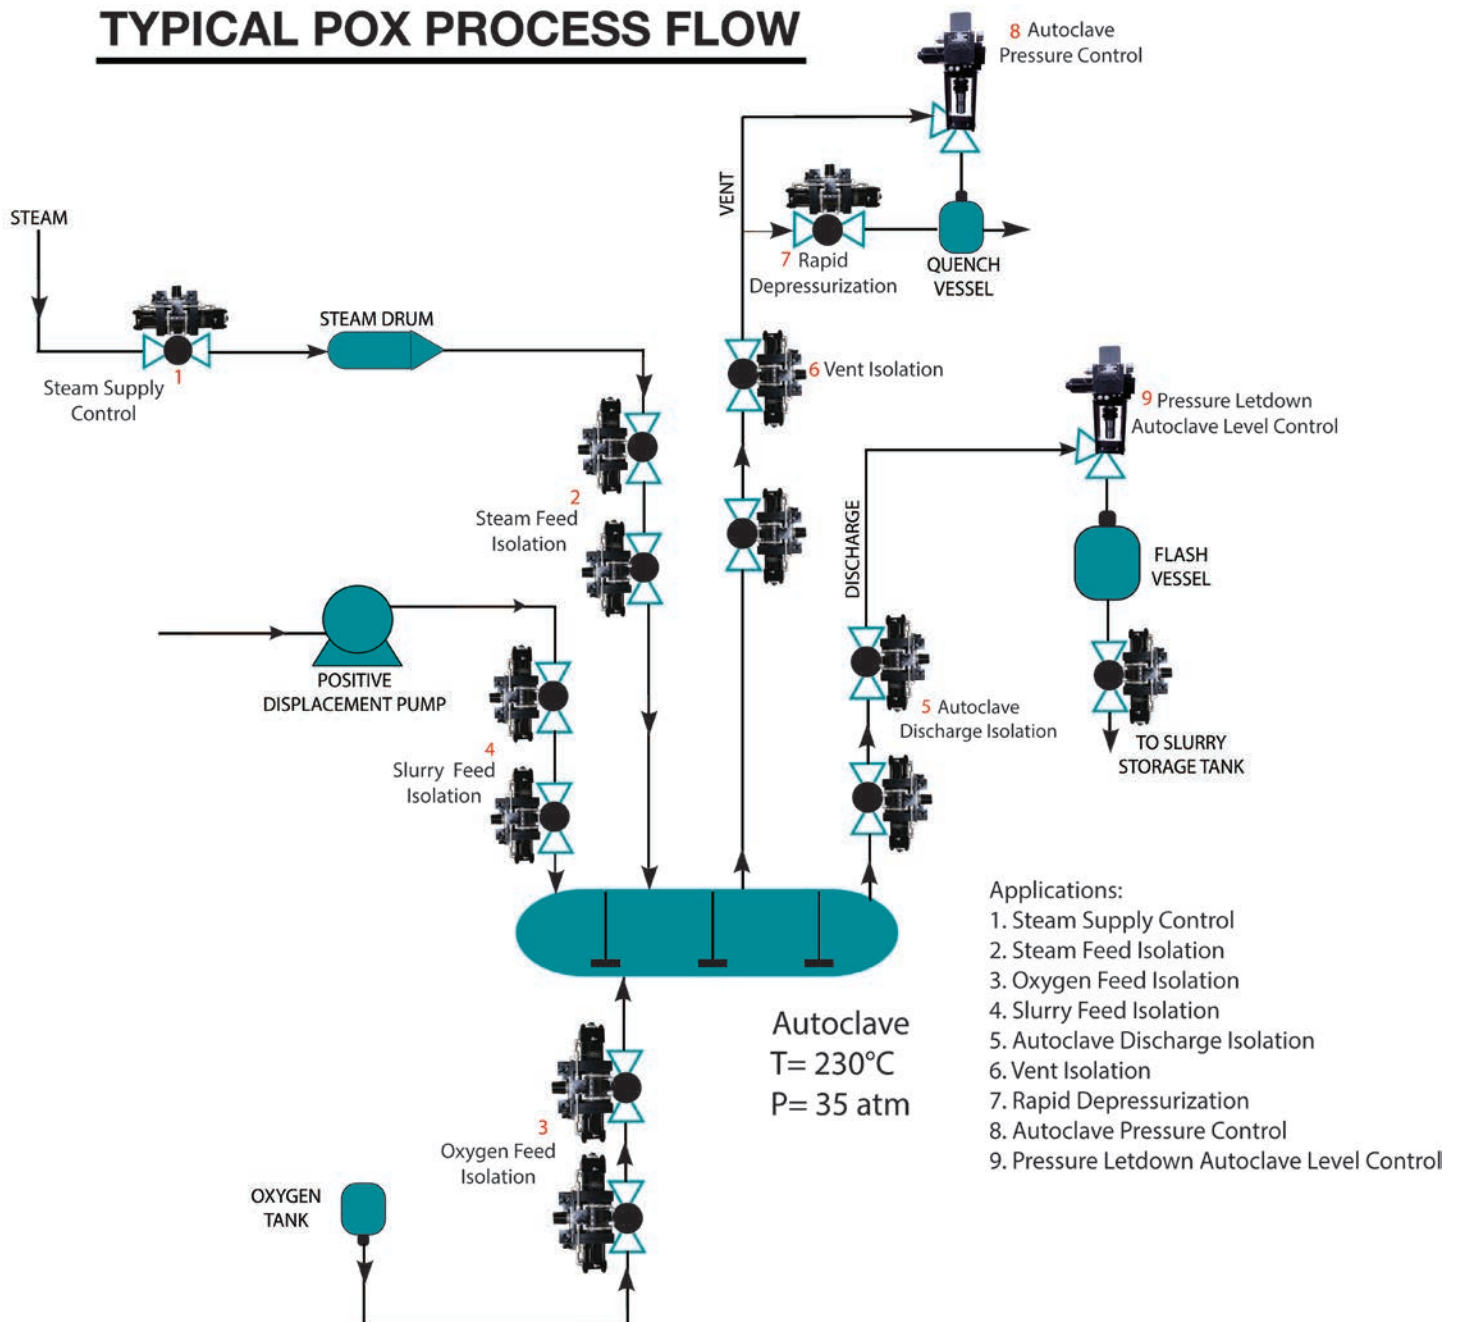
TYPICAL POX PROCESS FLOW

8 Autoclave Pressure Control

VENT

STEAM

7 Rapid Depressurization

QUENCH VESSEL

STEAM DRUM

Steam Supply Control 1

6 Vent Isolation

9 Pressure Letdown Autoclave Level Control

2 Steam Feed Isolation

DISCHARGE

FLASH VESSEL

POSITIVE DISPLACEMENT PUMP

5 Autoclave Discharge Isolation

TO SLURRY STORAGE TANK

4 Slurry Feed Isolation

Applications:
1. Steam Supply Control
2. Steam Feed Isolation
3. Oxygen Feed Isolation
4. Slurry Feed Isolation
5. Autoclave Discharge Isolation
6. Vent Isolation
7. Rapid Depressurization
8. Autoclave Pressure Control
9. Pressure Letdown Autoclave Level Control

Autoclave
T= 230°C
P= 35 atm

3 Oxygen Feed Isolation

OXYGEN TANK